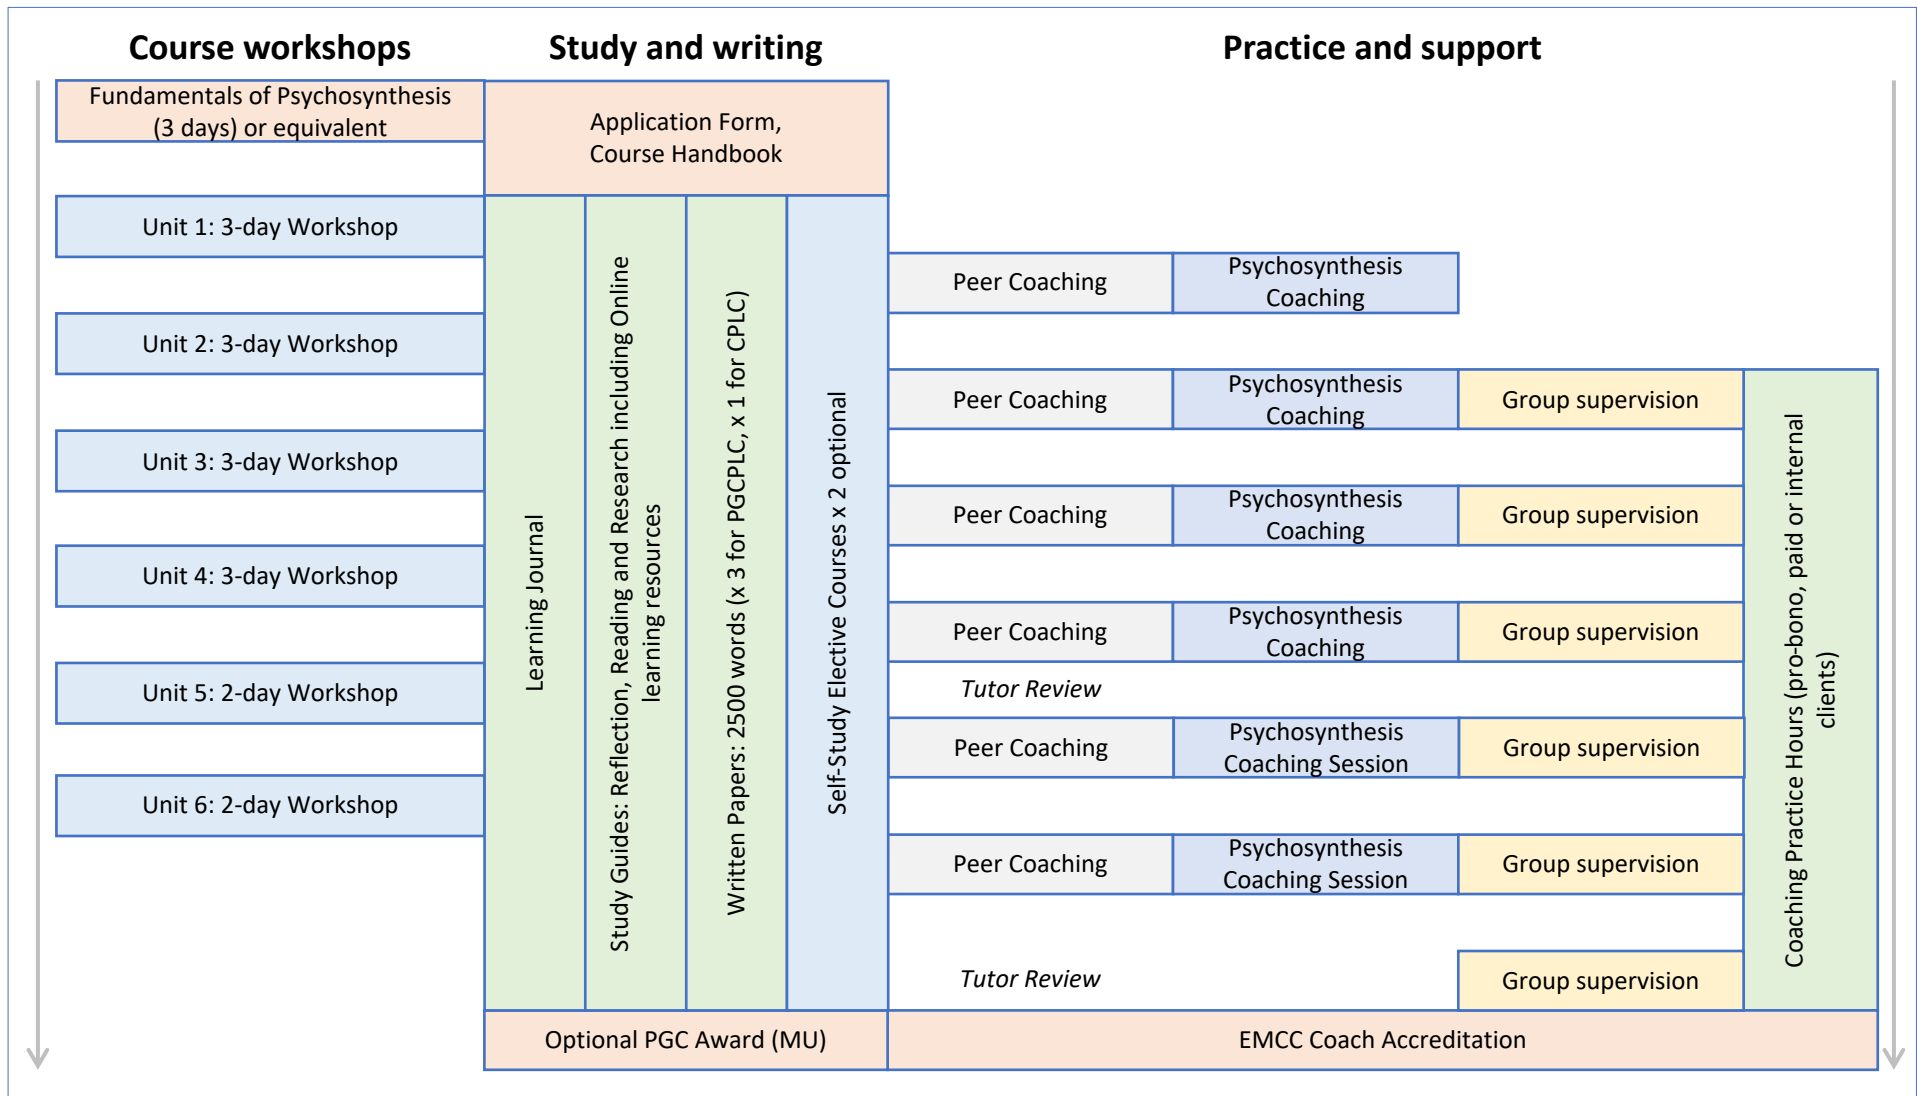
Course workshops

Study and writing

Practice and support

Fundamentals of Psychosynthesis (3 days) or equivalent

Application Form, Course Handbook

Unit 1: 3-day Workshop

Unit 2: 3-day Workshop

Unit 3: 3-day Workshop

Unit 4: 3-day Workshop

Unit 5: 2-day Workshop

Unit 6: 2-day Workshop

Learning Journal

Study Guides: Reflection, Reading and Research including Online learning resources

Written Papers: 2500 words (x 3 for PGCPLC, x 1 for CPLC)

Self-Study Elective Courses x 2 optional

Peer Coaching | Psychosynthesis Coaching

Peer Coaching | Psychosynthesis Coaching | Group supervision

Peer Coaching | Psychosynthesis Coaching | Group supervision

Peer Coaching | Psychosynthesis Coaching | Group supervision

Tutor Review

Peer Coaching | Psychosynthesis Coaching Session | Group supervision

Peer Coaching | Psychosynthesis Coaching Session | Group supervision

Tutor Review

Group supervision

Coaching Practice Hours (pro-bono, paid or internal clients)

Optional PGC Award (MU)

EMCC Coach Accreditation